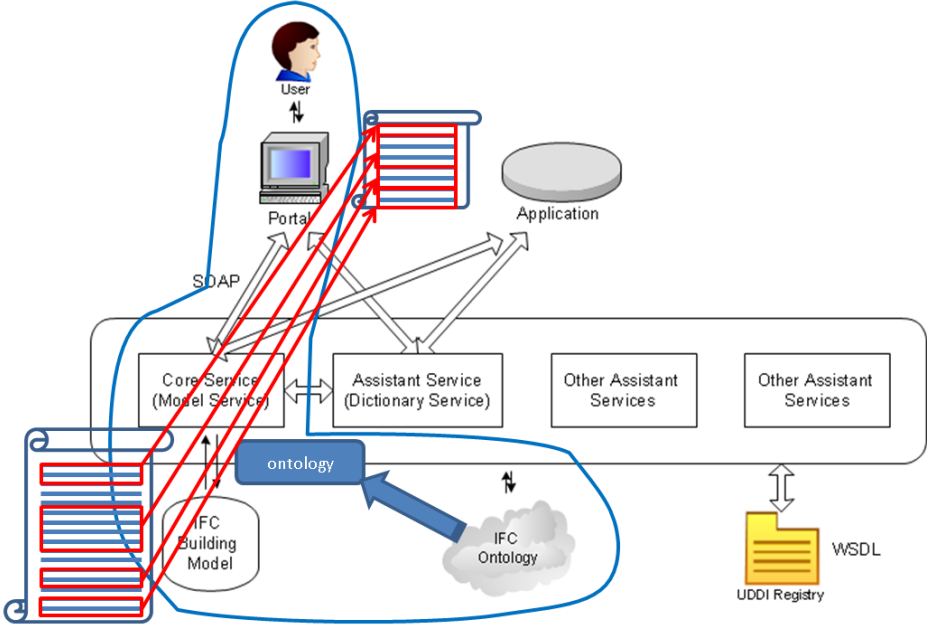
User

Portal

Application

SOAP

Core Service (Model Service)

Assistant Service (Dictionary Service)

Other Assistant Services

Other Assistant Services

ontology

IFC Building Model

IFC Ontology

WSDL

UDDI Registry